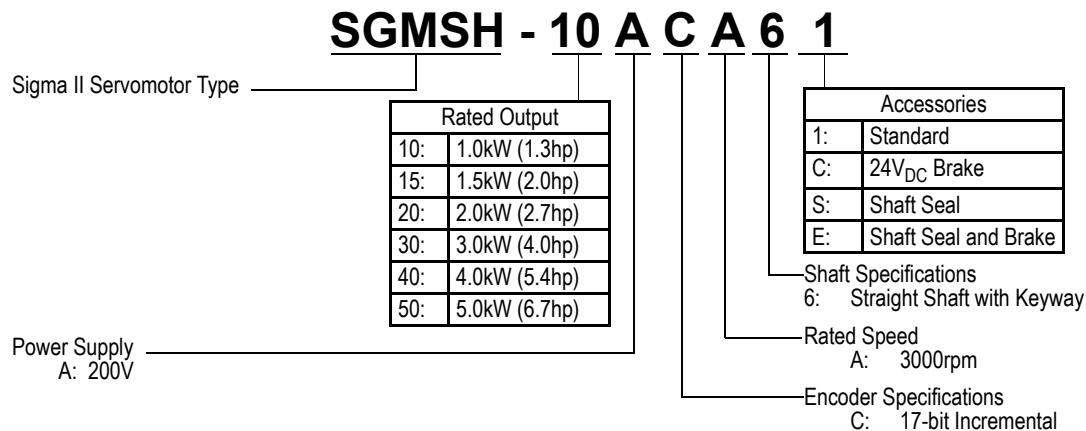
SGMSH - 10 A C A 6 1

Sigma II Servomotor Type

| Rated Output | |
|---|---|
| 10: | 1.0kW (1.3hp) |
| 15: | 1.5kW (2.0hp) |
| 20: | 2.0kW (2.7hp) |
| 30: | 3.0kW (4.0hp) |
| 40: | 4.0kW (5.4hp) |
| 50: | 5.0kW (6.7hp) |

| Accessories | |
|---|---|
| 1: | Standard |
| C: | $24V_{DC}$ Brake |
| S: | Shaft Seal |
| E: | Shaft Seal and Brake |

Shaft Specifications
6: Straight Shaft with Keyway

Rated Speed
A: 3000rpm

Power Supply
A: 200V

Encoder Specifications
C: 17-bit Incremental